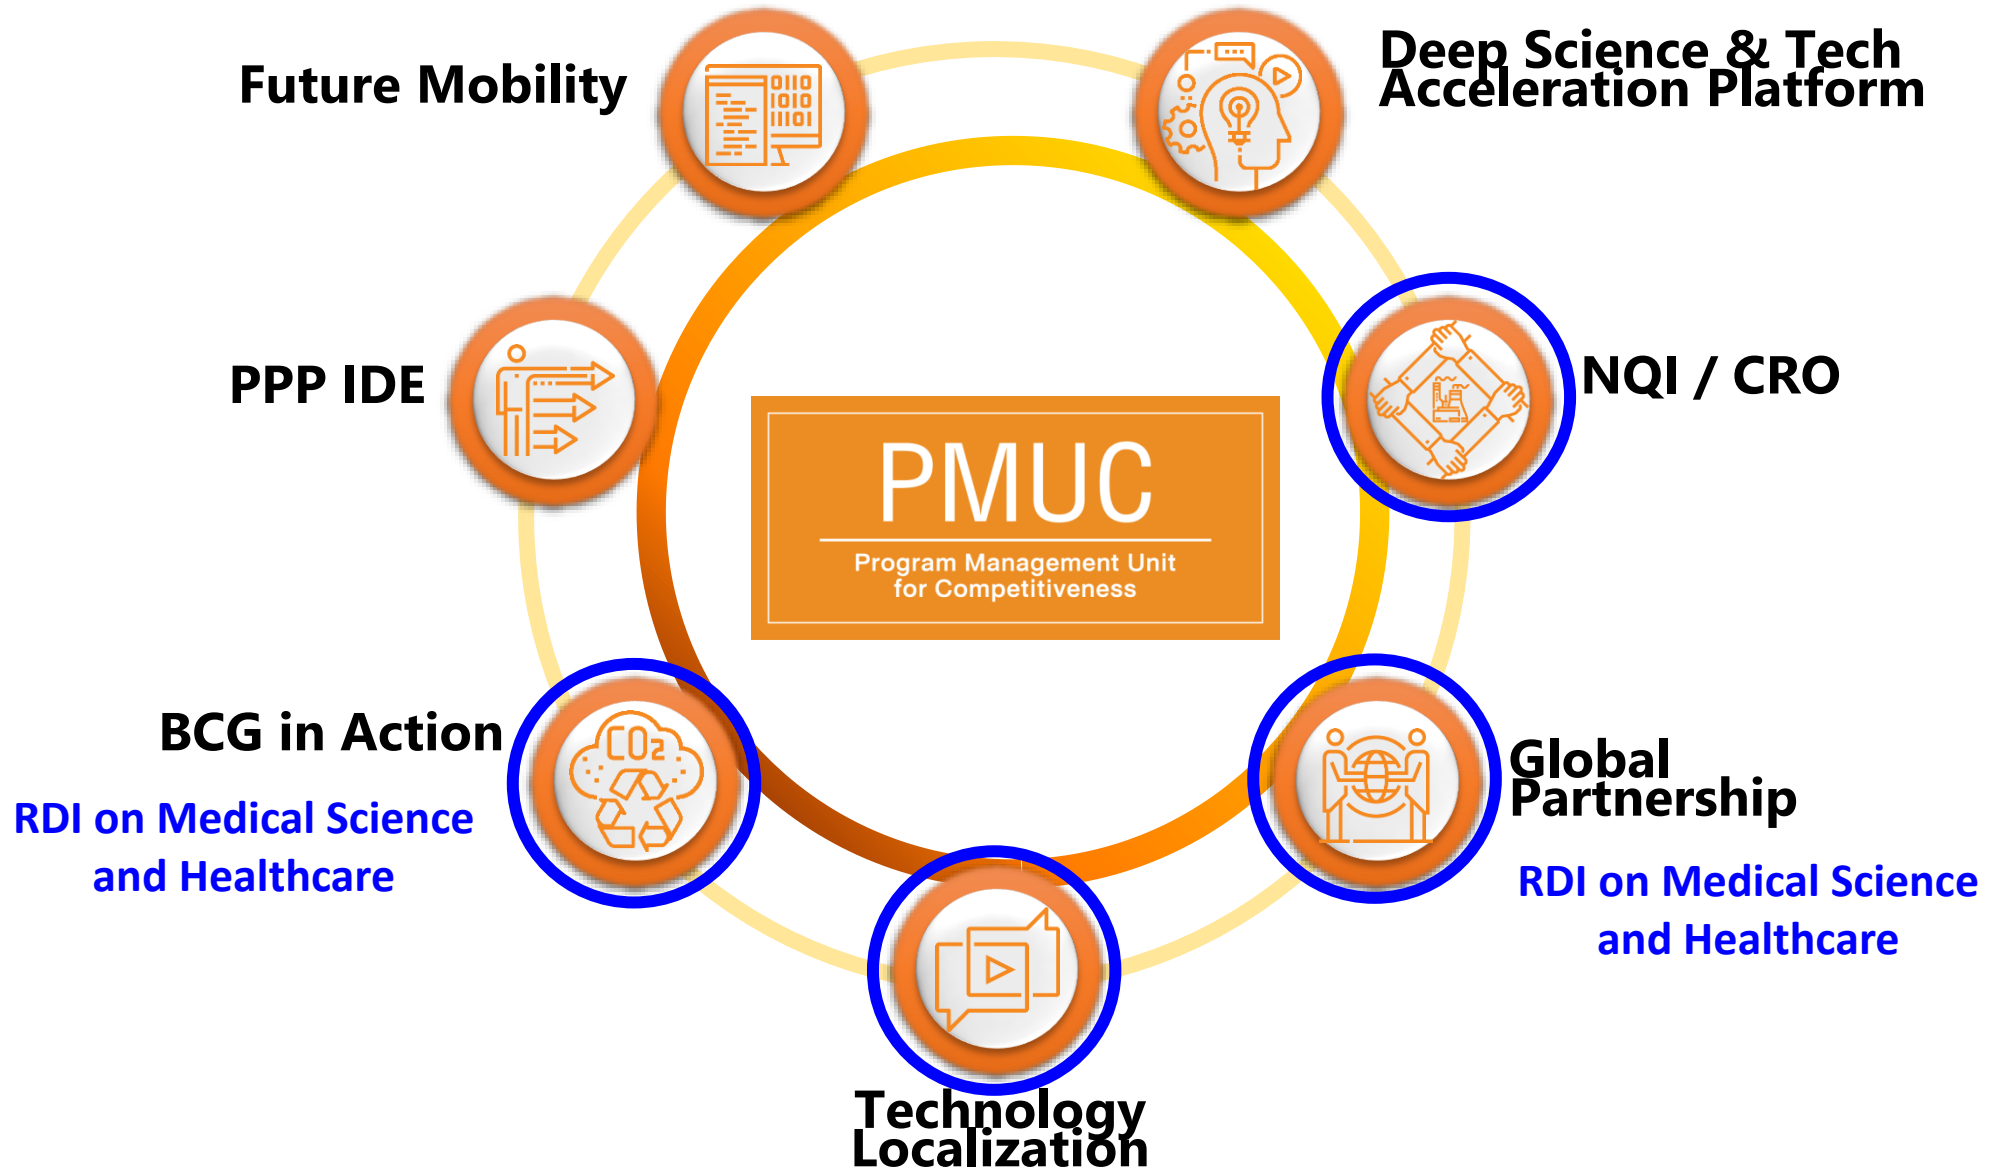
Future Mobility

Deep Science & Tech Acceleration Platform

PPP IDE

NQI / CRO

PMUC

Program Management Unit for Competitiveness

BCG in Action

RDI on Medical Science and Healthcare

$CO_2$

Global Partnership

RDI on Medical Science and Healthcare

Technology Localization